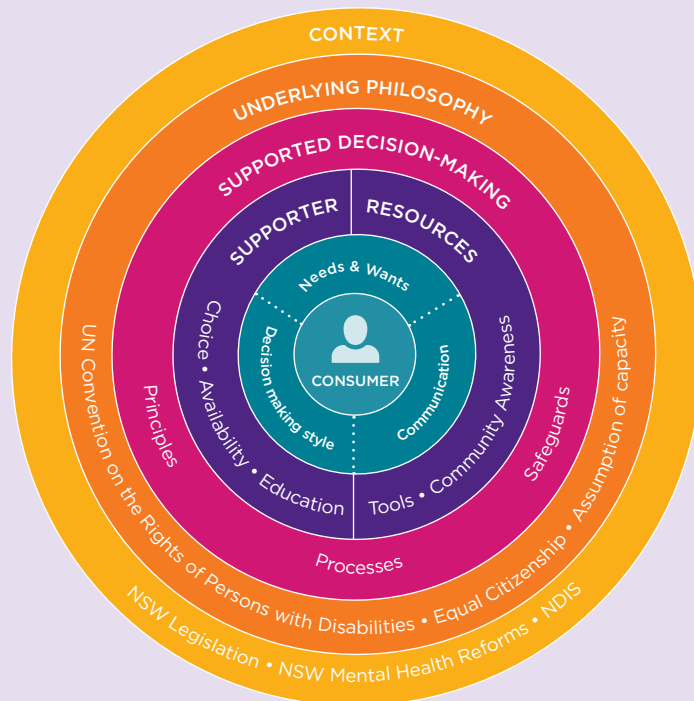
CONTEXT

UNDERLYING PHILOSOPHY

SUPPORTED DECISION-MAKING

SUPPORTER

RESOURCES

Needs & Wants

CONSUMER

Decision making style

Communication

Choice • Availability • Education

Tools • Community Awareness

Principles

Safeguards

Processes

UN Convention on the Rights of Persons with Disabilities • Equal Citizenship • Assumption of capacity

NSW Legislation • NSW Mental Health Reforms • NDIS